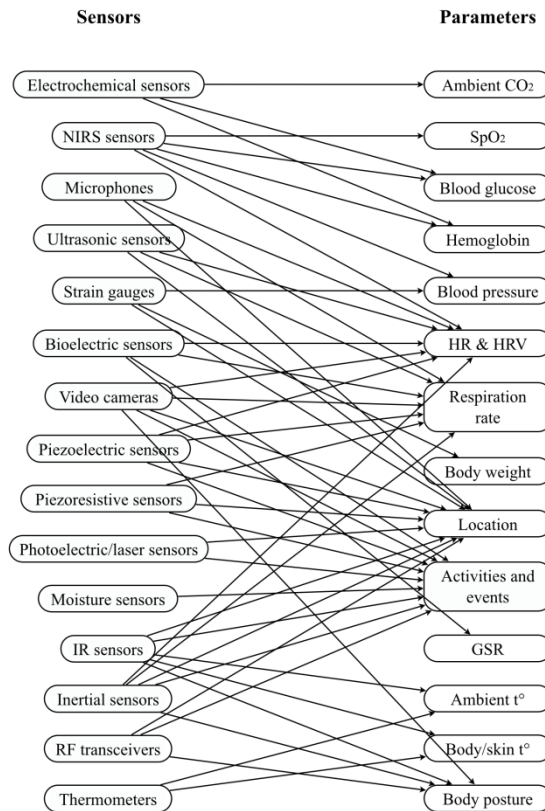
Sensors

Parameters

Electrochemical sensors

NIRS sensors

Microphones

Ultrasonic sensors

Strain gauges

Bioelectric sensors

Video cameras

Piezoelectric sensors

Piezoresistive sensors

Photoelectric/laser sensors

Moisture sensors

IR sensors

Inertial sensors

RF transceivers

Thermometers

Ambient $CO_2$

$SpO_2$

Blood glucose

Hemoglobin

Blood pressure

HR & HRV

Respiration rate

Body weight

Location

Activities and events

GSR

Ambient t°

Body/skin t°

Body posture